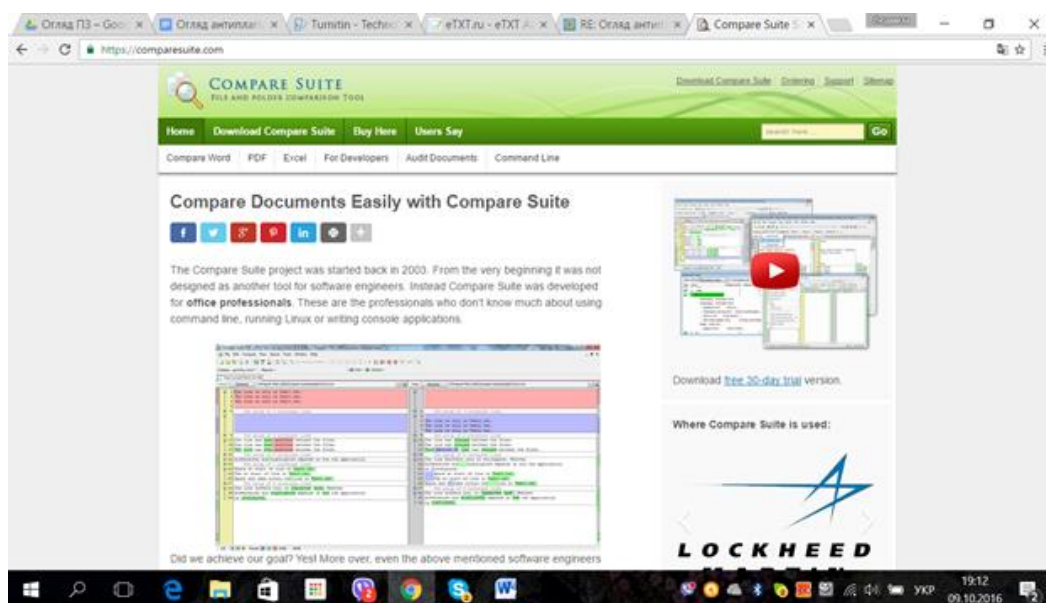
Огляд ПЗ – Goo | Огляд антиплаг | Turnitin - Technol | eTXT.ru - eTXT А | RE: Огляд антипл | Compare Suite

https://comparesuite.com

COMPARE SUITE
FILE AND FOLDER COMPARISON TOOL

Download Compare Suite | Ordering | Support | Sitemap

Home | Download Compare Suite | Buy Here | Users Say

Search here... | Go

Compare Word | PDF | Excel | For Developers | Audit Documents | Command Line

Compare Documents Easily with Compare Suite

The Compare Suite project was started back in 2003. From the very beginning it was not designed as another tool for software engineers. Instead Compare Suite was developed for **office professionals**. These are the professionals who don't know much about using command line, running Linux or writing console applications.

Did we achieve our goal? Yes! More over, even the above mentioned software engineers

Download free 30-day trial version.

Where Compare Suite is used:

LOCKHEED

УКР 19:12 09.10.2016